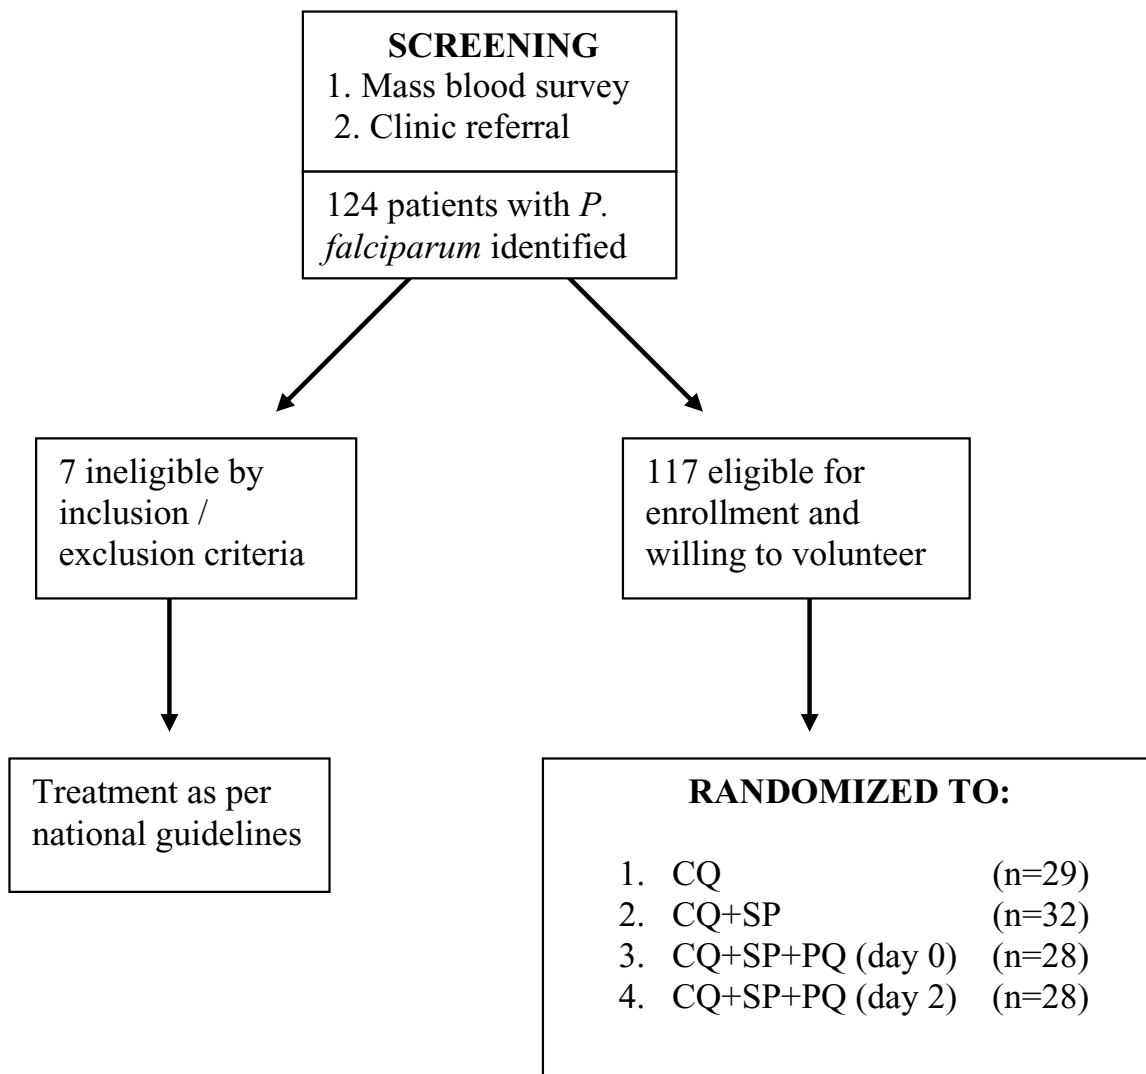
SCREENING
1. Mass blood survey
2. Clinic referral

124 patients with P. falciparum identified

7 ineligible by inclusion / exclusion criteria

117 eligible for enrollment and willing to volunteer

Treatment as per national guidelines

RANDOMIZED TO:

1. CQ (n=29)
2. CQ+SP (n=32)
3. CQ+SP+PQ (day 0) (n=28)
4. CQ+SP+PQ (day 2) (n=28)